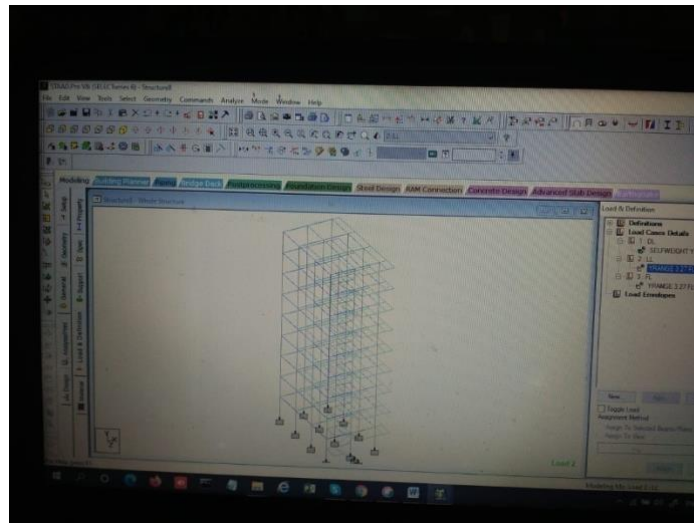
STAAD.Pro V8i (SELECTseries 6) - Structure8

File Edit View Tools Select Geometry Commands Analyze Mode Window Help

Modeling Building Planner Piping Bridge Deck Postprocessing Foundation Design Steel Design RAM Connection Concrete Design Advanced Slab Design

Structure8 - Whole Structure

Setup Geometry General Analysis/Print Load & Definition Property Spec Support Loading

Load & Definition

Definitions
Load Cases Details
1: DL
SELFWEIGHT Y
2: LL
YRANGE 3.27 FL
3: FL
YRANGE 3.27 FL
Load Envelopes

New
Toggle Load
Assignment Method
Assign To Selected Beams/Plates
Assign To View

Load 2

Modeling Mode